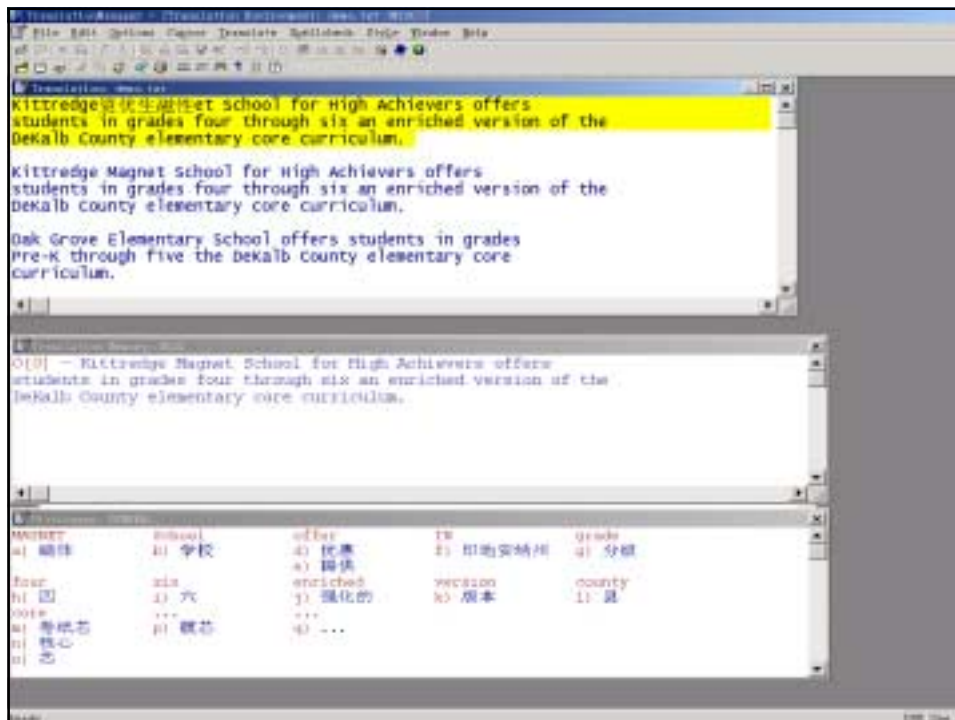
TranslationManager - [Translation Environment: demo.txt]
File Edit Options Cursor Translate Spellcheck Style Window Help

Translation: demo.txt

Kittredge資優生磁性et School for High Achievers offers students in grades four through six an enriched version of the DeKalb County elementary core curriculum.

Kittredge Magnet School for High Achievers offers students in grades four through six an enriched version of the DeKalb County elementary core curriculum.

Oak Grove Elementary School offers students in grades Pre-K through five the DeKalb County elementary core curriculum.

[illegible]

O[0] — Kittredge Magnet School for High Achievers offers students in grades four through six an enriched version of the DeKalb County elementary core curriculum.

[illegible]

| MAGNET | school | offer | IN | grade |
|---|---|---|---|---|
| a) 磁性 | b) 学校 | d) 优惠 | f) 印地安纳州 | g) 分級 |
| | | e) 提供 | | |
| four | six | enriched | version | county |
| h) 四 | i) 六 | j) 强化的 | k) 版本 | l) 县 |
| core | ... | ... | | |
| m) 骨架芯 | p) 核芯 | q) ... | | |
| n) 核心 | | | | |
| o) 芯 | | | | |

Ready